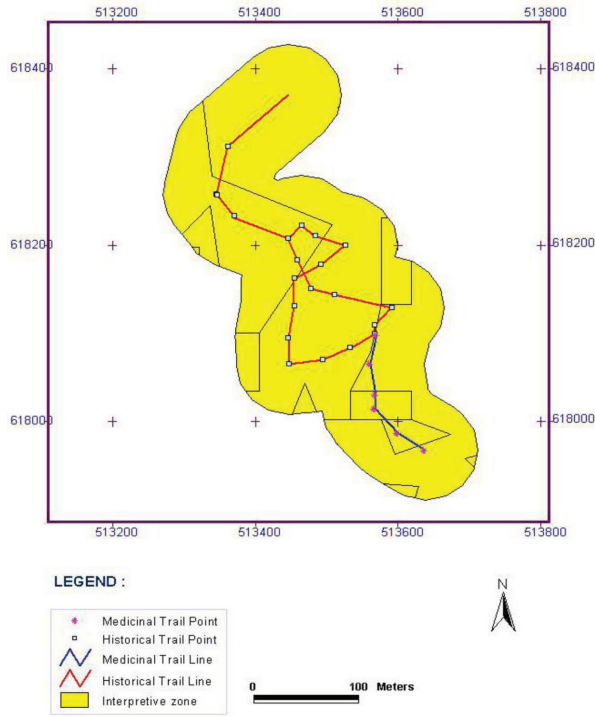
513200 513400 513600 513800

618400 618400

618200 618200

618000 618000

513200 513400 513600 513800

LEGEND :

Medicinal Trail Point
Historical Trail Point
Medicinal Trail Line
Historical Trail Line
Interpretive zone

N

0 100 Meters